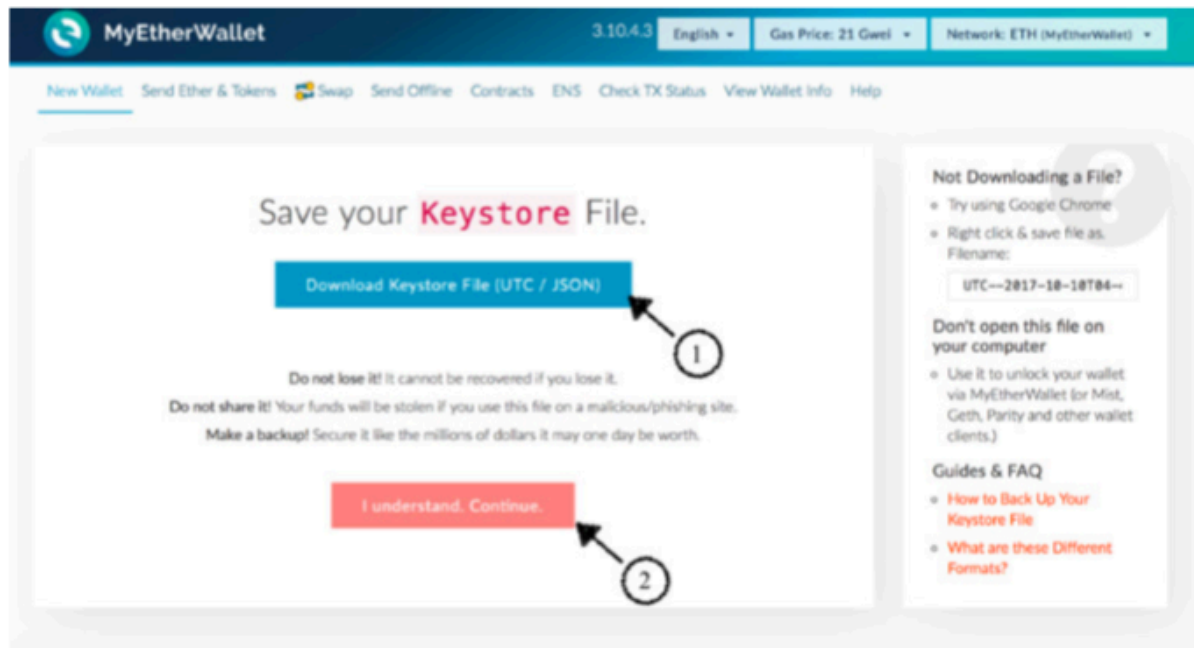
MyEtherWallet 3.10.4.3 English Gas Price: 21 Gwei Network: ETH (MyEtherWallet)

New Wallet Send Ether & Tokens Swap Send Offline Contracts ENS Check TX Status View Wallet Info Help

Save your Keystore File.

Download Keystore File (UTC / JSON)

1

Do not lose it! It cannot be recovered if you lose it.

Do not share it! Your funds will be stolen if you use this file on a malicious/phishing site.

Make a backup! Secure it like the millions of dollars it may one day be worth.

I understand. Continue.

2

Not Downloading a File?

- Try using Google Chrome
- Right click & save file as. Filename:

UTC--2017-10-10T04-

Don't open this file on your computer

- Use it to unlock your wallet via MyEtherWallet (or Mist, Geth, Parity and other wallet clients.)

Guides & FAQ

- How to Back Up Your Keystore File
- What are these Different Formats?